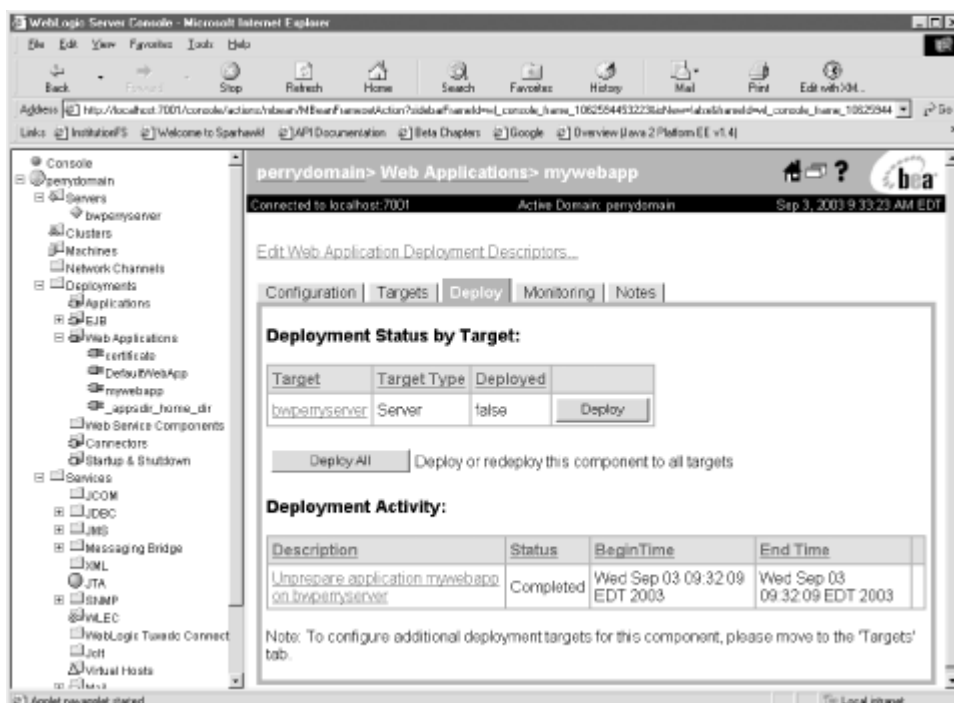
WebLogic Server Console - Microsoft Internet Explorer

File Edit View Favorites Tools Help

Back Forward Stop Refresh Home Search Favorites History Mail Print Edit with XM...

Address http://localhost:7001/console/actions/mbean/MBeanFramesetAction?sidebarFrameId=wl_console_frame_1062584453223&isNew=false&frameId=wl_console_frame_10625944 Go

Links InstitutionFS Welcome to Sparhawk! API Documentation Beta Chapters Google Overview (Java 2 Platform EE v1.4)

Console
perrydomain
Servers
bwperryserver
Clusters
Machines
Network Channels
Deployments
Applications
EJB
Web Applications
certificate
DefaultWebApp
mywebapp
_appsdir_home_dir
Web Service Components
Connectors
Startup & Shutdown
Services
JCOM
JDBC
JMS
Messaging Bridge
XML
JTA
SNMP
WLEC
WebLogic Tuxedo Connect
Jolt
Virtual Hosts
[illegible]

perrydomain> Web Applications> mywebapp

bea

Connected to localhost:7001 Active Domain: perrydomain Sep 3, 2003 9:33:23 AM EDT

Edit Web Application Deployment Descriptors...

Configuration | Targets | Deploy | Monitoring | Notes

Deployment Status by Target:

| Target | Target Type | Deployed | |
|---|---|---|---|
| bwperryserver | Server | false | Deploy |

Deploy All Deploy or redeploy this component to all targets

Deployment Activity:

| Description | Status | BeginTime | End Time |
|---|---|---|---|
| Unprepare application mywebapp on bwperryserver | Completed | Wed Sep 03 09:32:09 EDT 2003 | Wed Sep 03 09:32:09 EDT 2003 |

Note: To configure additional deployment targets for this component, please move to the 'Targets' tab.

Applet navapplet started

Local intranet